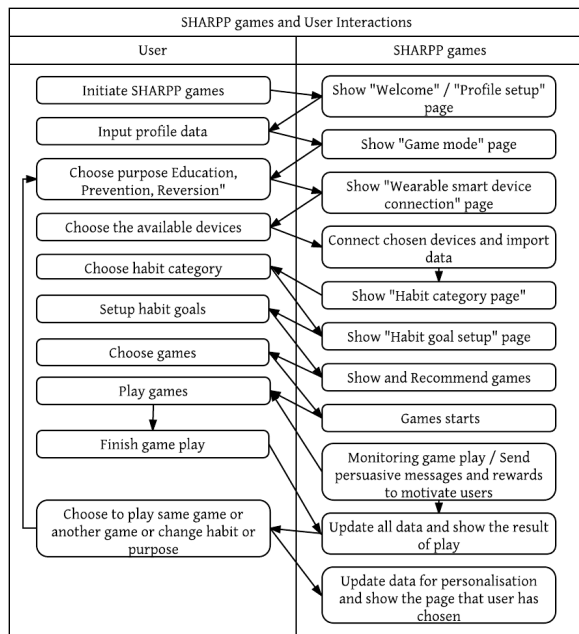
SHARPP games and User Interactions

| User | SHARPP games |
|---|---|
| Initiate SHARPP games | Show "Welcome" / "Profile setup" page |
| Input profile data | Show "Game mode" page |
| Choose purpose Education, Prevention, Reversion" | Show "Wearable smart device connection" page |
| Choose the available devices | Connect chosen devices and import data |
| Choose habit category | Show "Habit category page" |
| Setup habit goals | Show "Habit goal setup" page |
| Choose games | Show and Recommend games |
| Play games | Games starts |
| Finish game play | Monitoring game play / Send persuasive messages and rewards to motivate users |
| Choose to play same game or another game or change habit or purpose | Update all data and show the result of play |
| | Update data for personalisation and show the page that user has chosen |